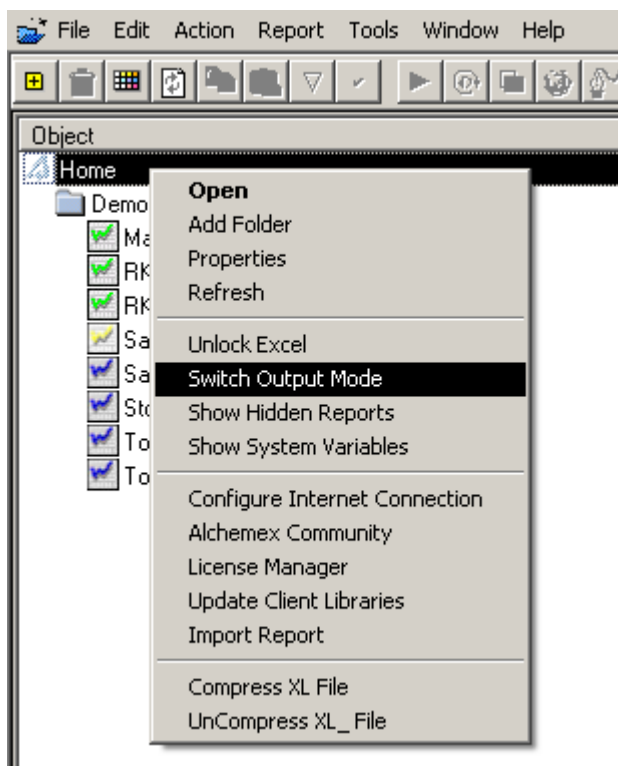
File Edit Action Report Tools Window Help

Object

Home

Demo

Ma

RK

RK

Sa

Sa

Sto

To

To

Open
Add Folder
Properties
Refresh

Unlock Excel
Switch Output Mode
Show Hidden Reports
Show System Variables

Configure Internet Connection
Alchemex Community
License Manager
Update Client Libraries
Import Report

Compress XL File
UnCompress XL_ File